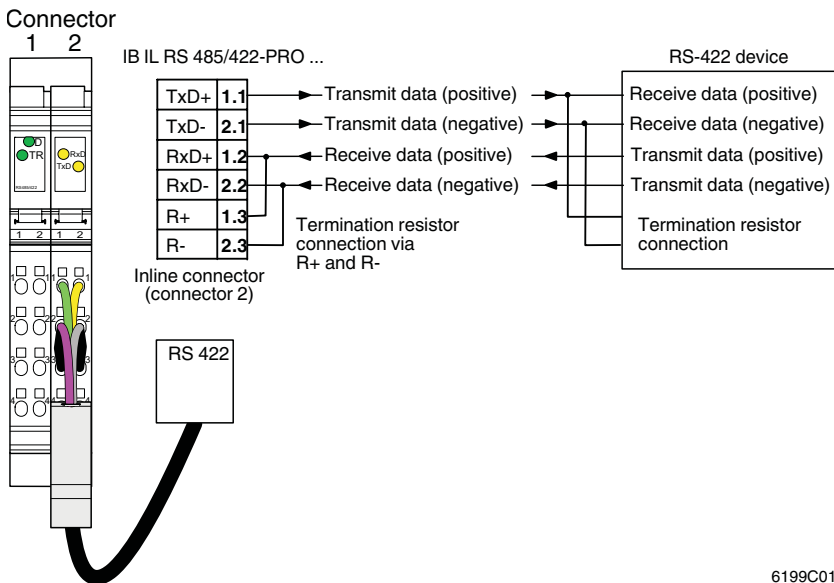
Connector
1 2

IB IL RS 485/422-PRO ...

RS-422 device

| TxD+ | 1.1 |
|---|---|
| TxD- | 2.1 |
| RxD+ | 1.2 |
| RxD- | 2.2 |
| R+ | 1.3 |
| R- | 2.3 |

Transmit data (positive)
Transmit data (negative)
Receive data (positive)
Receive data (negative)

Receive data (positive)
Receive data (negative)
Transmit data (positive)
Transmit data (negative)

Termination resistor connection via R+ and R-

Termination resistor connection

Inline connector (connector 2)

D
TR
RxD
TxD
RS485/422

1 2 1 2

1 1
2 2
3 3
4 4

RS 422

6199C01